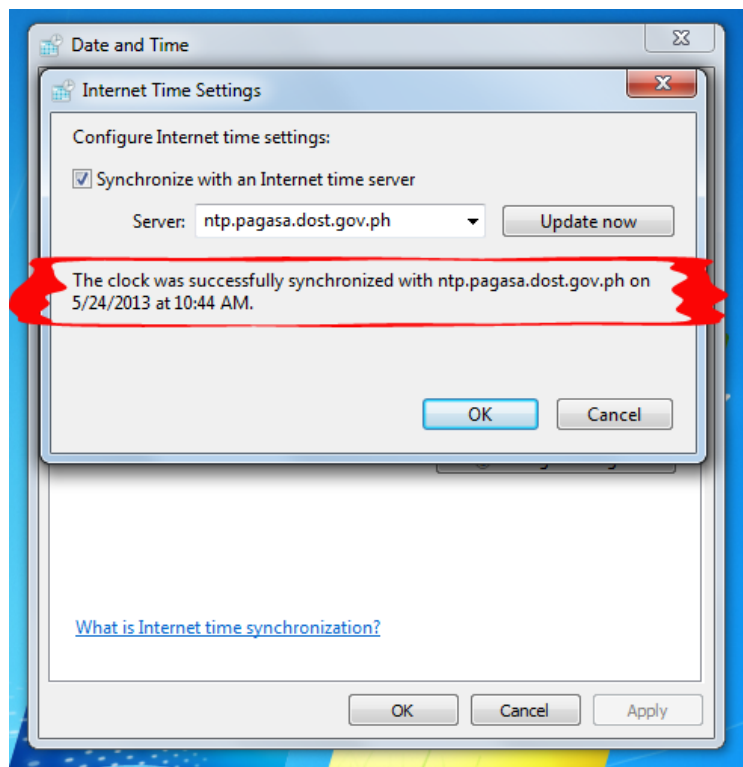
Date and Time

Internet Time Settings

Configure Internet time settings:

Synchronize with an Internet time server

Server: ntp.pagasa.dost.gov.ph

Update now

The clock was successfully synchronized with ntp.pagasa.dost.gov.ph on 5/24/2013 at 10:44 AM.

OK

Cancel

What is Internet time synchronization?

OK

Cancel

Apply